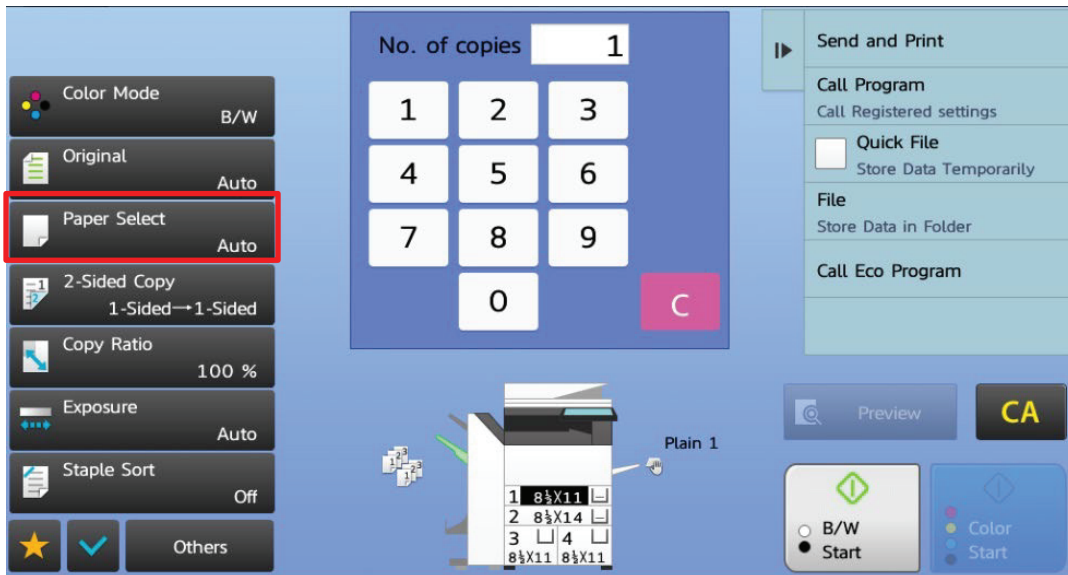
No. of copies 1

1 2 3
4 5 6
7 8 9
0 C

Color Mode
B/W

Original
Auto

Paper Select
Auto

2-Sided Copy
1-Sided→1-Sided

Copy Ratio
100 %

Exposure
Auto

Staple Sort
Off

Others

Send and Print

Call Program
Call Registered settings

Quick File
Store Data Temporarily

File
Store Data in Folder

Call Eco Program

Plain 1

1 $8\frac{1}{2}$X11
2 $8\frac{1}{2}$X14
3 4
$8\frac{1}{2}$X11 $8\frac{1}{2}$X11

Preview

CA

B/W
Start

Color
Start